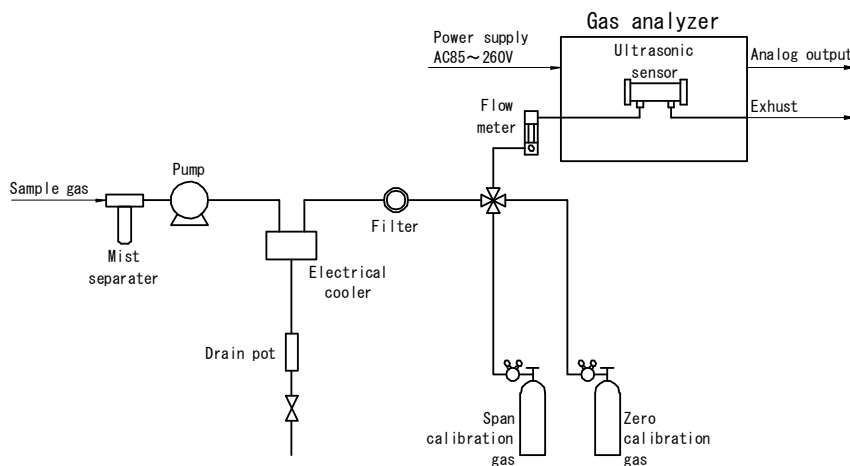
Gas analyzer

Power supply
AC85～260V

Ultrasonic sensor

Analog output

Exhust

Flow meter

Sample gas

Pump

Mist separater

Filter

Electrical cooler

Drain pot

Span calibration gas

Zero calibration gas